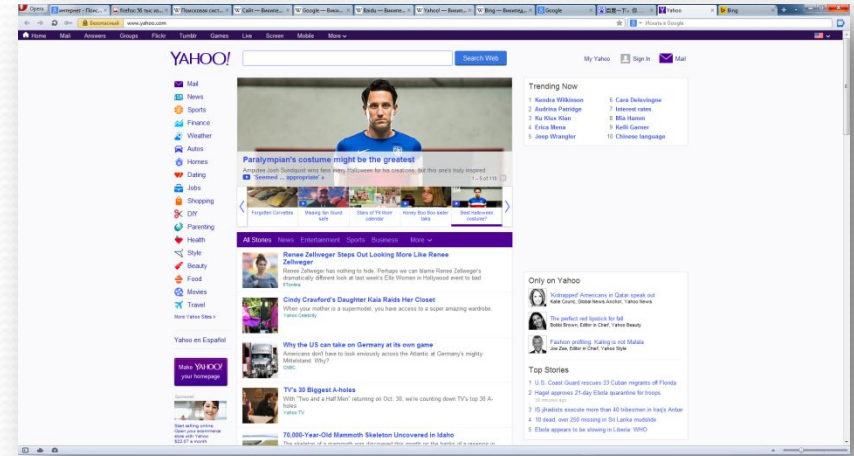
Opera | интернет - Поис... | Янбо 50 тыс из... | Поисковая сист... | Сайт — Википе... | Google — Википе... | Baidu — Википе... | Yahoo! — Викип... | Bing — Википед... | Google | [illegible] | Yahoo | Bing

Безопасный www.yahoo.com

Искать в Google

Home Mail Answers Groups Flickr Tumblr Games Live Screen Mobile More

YAHOO!

Search Web

My Yahoo Sign In Mail

Mail
News
Sports
Finance
Weather
Autos
Homes
Dating
Jobs
Shopping
DIY
Parenting
Health
Style
Beauty
Food
Movies
Travel
More Yahoo Sites »

Yahoo en Español

Make YAHOO! your homepage

Sponsored

Paralympian's costume might be the greatest

Amputee Josh Sundquist won fans every Halloween for his creations, but this one's truly inspired.

"Seemed ... appropriate" »

Forgotten Corvettes | Missing fan found safe | Stars of 'Hi Mom' calendar | Honey Boo Boo sister talks | Best Halloween costume?

All Stories News Entertainment Sports Business More

Renee Zellweger Steps Out Looking More Like Renee Zellweger
Renee Zellweger has nothing to hide. Perhaps we can blame Renee Zellweger's dramatically different look at last week's Elle Women in Hollywood event to bad
ETonline

Cindy Crawford's Daughter Kaia Raids Her Closet
When your mother is a supermodel, you have access to a super amazing wardrobe.
Yahoo Celebrity

Why the US can take on Germany at its own game
Americans don't have to look enviously across the Atlantic at Germany's mighty Mittelstand. Why?
CNBC

TV's 30 Biggest A-holes
With "Two and a Half Men" returning on Oct. 30, we're counting down TV's top 30 A-holes
Yahoo TV

70,000-Year-Old Mammoth Skeleton Uncovered in Idaho
The skeleton of a mammoth was discovered this month on the banks of a reservoir in

Trending Now
1 Kendra Wilkinson
2 Audrina Patridge
3 Ku Klux Klan
4 Erica Mena
5 Joop Wrangler
6 Cara Delevingne
7 Interest rates
8 Mia Hamm
9 Kelli Garner
10 Chinese language

Only on Yahoo
'Kidnapped' Americans in Qatar speak out
Katie Couric, Global News Anchor, Yahoo News
The perfect red lipstick for fall
Bobbi Brown, Editor in Chief, Yahoo Beauty
Fashion profiling: Kating is not Malala
Joe Zee, Editor in Chief, Yahoo Style

Top Stories
1 U.S. Coast Guard rescues 33 Cuban migrants off Florida
2 Hagel approves 21-day Ebola quarantine for troops
3 IS jihadists execute more than 40 tribesmen in Iraq's Anbar
4 10 dead, over 250 injured in Spain
5 Ebola appears to be slowing in Liberia: WHO